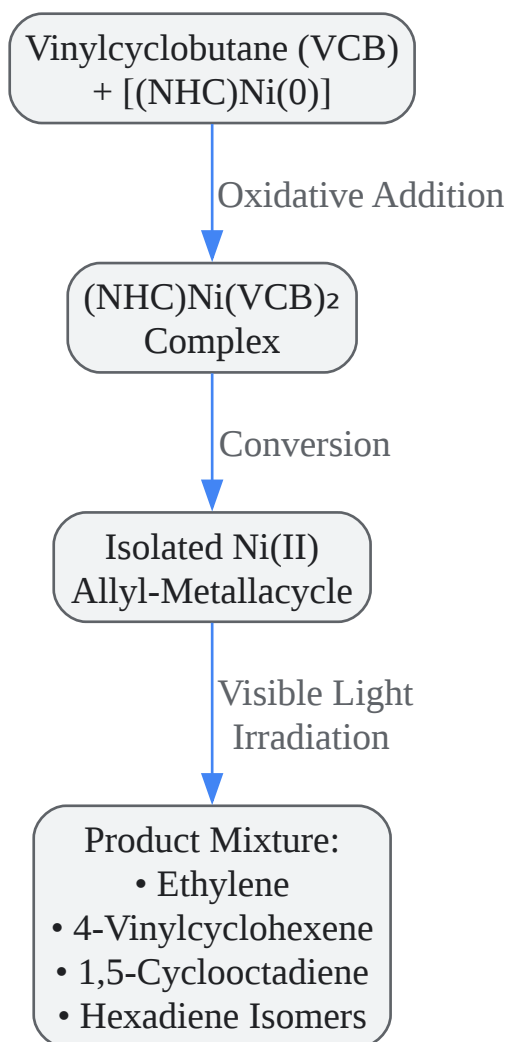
Vinylcyclobutane (VCB)
+ [(NHC)Ni(0)]

Oxidative Addition

(NHC)Ni(VCB)₂
Complex

Conversion

Isolated Ni(II)
Allyl-Metallacycle

Visible Light
Irradiation

Product Mixture:
• Ethylene
• 4-Vinylcyclohexene
• 1,5-Cyclooctadiene
• Hexadiene Isomers